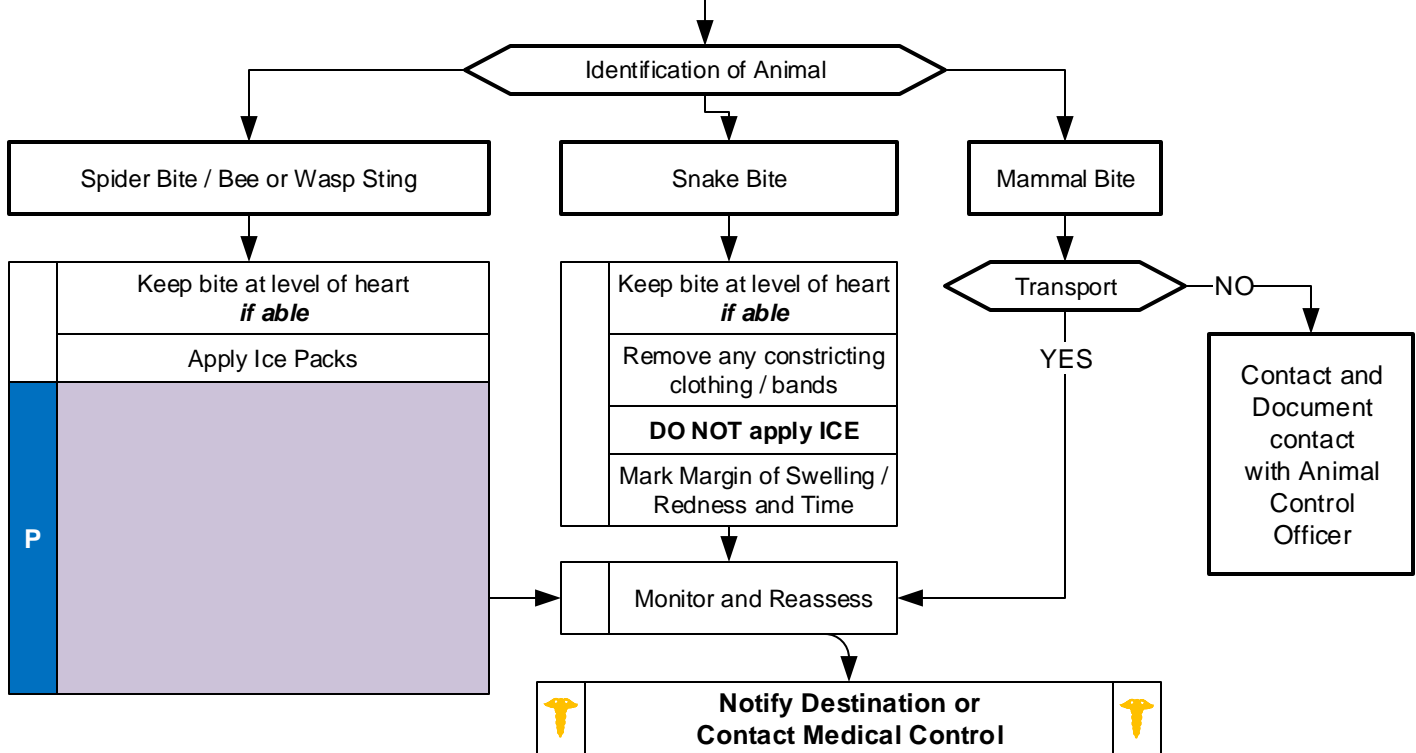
Identification of Animal

Spider Bite / Bee or Wasp Sting

Snake Bite

Mammal Bite

Keep bite at level of heart ***if able***

Apply Ice Packs

P

Keep bite at level of heart ***if able***

Remove any constricting clothing / bands

**DO NOT apply ICE**

Mark Margin of Swelling / Redness and Time

Transport

NO

YES

Contact and Document contact with Animal Control Officer

Monitor and Reassess

**Notify Destination or Contact Medical Control**